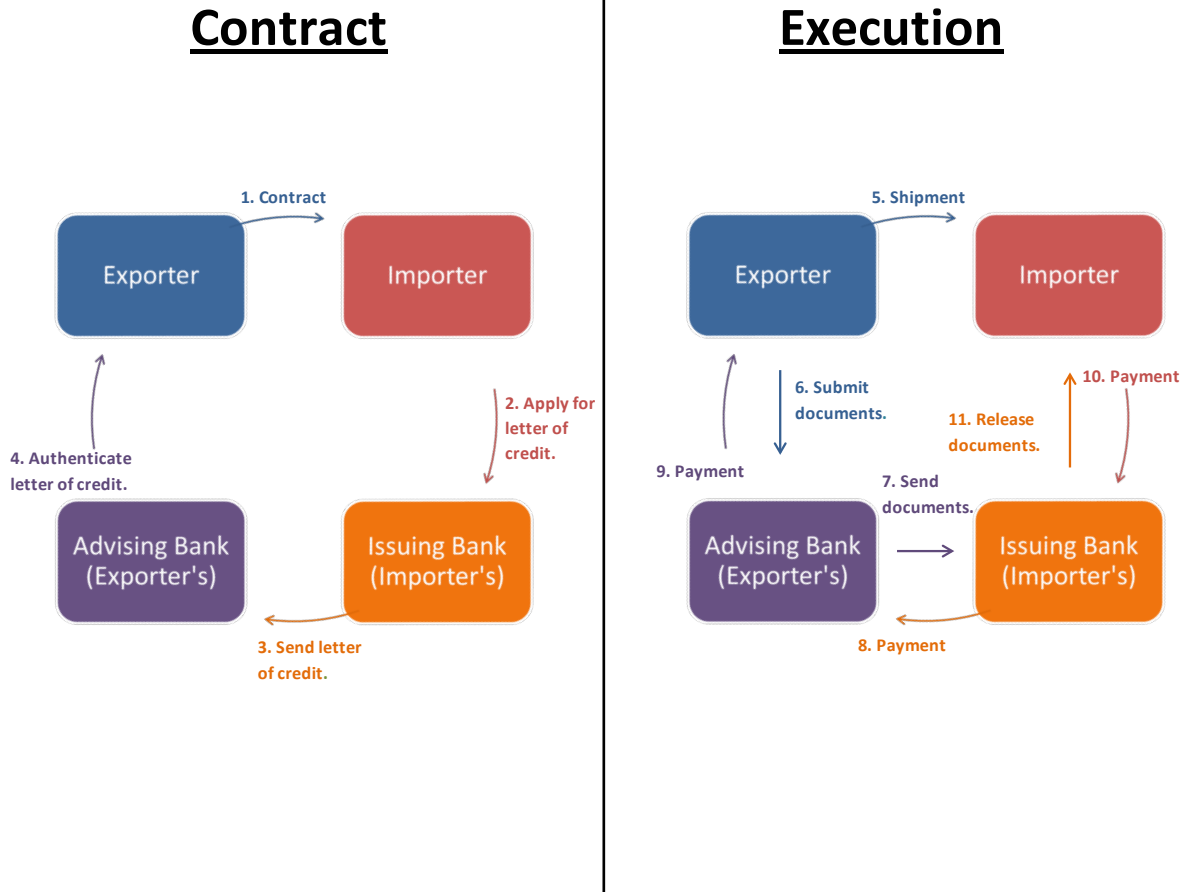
Contract

1. Contract

Exporter

Importer

2. Apply for letter of credit.

4. Authenticate letter of credit.

Advising Bank (Exporter's)

Issuing Bank (Importer's)

3. Send letter of credit.

Execution

5. Shipment

Exporter

Importer

6. Submit documents.

10. Payment

11. Release documents.

9. Payment

7. Send documents.

Advising Bank (Exporter's)

Issuing Bank (Importer's)

8. Payment